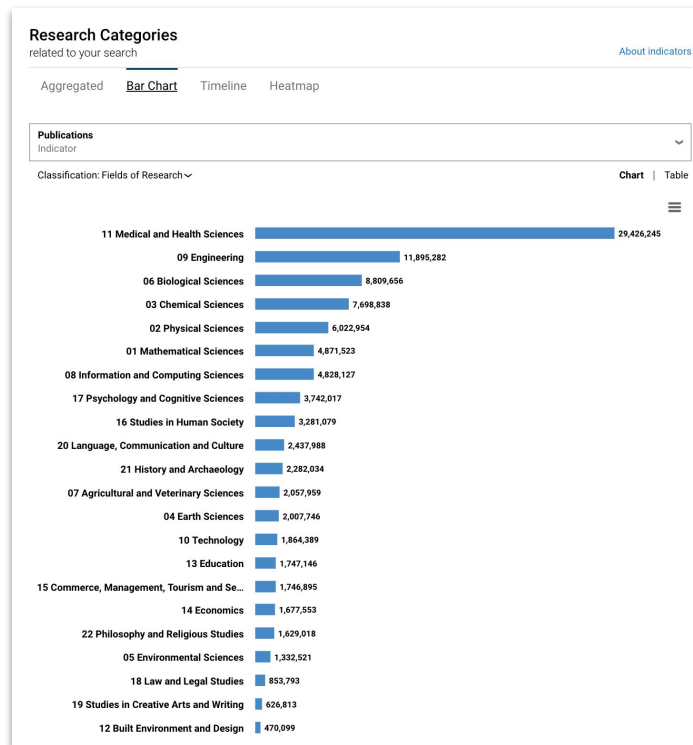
Research Categories
related to your search

About indicators

Aggregated Bar Chart Timeline Heatmap

Publications
Indicator

Classification: Fields of Research

Chart | Table

11 Medical and Health Sciences 29,426,245
09 Engineering 11,895,282
06 Biological Sciences 8,809,656
03 Chemical Sciences 7,698,838
02 Physical Sciences 6,022,954
01 Mathematical Sciences 4,871,523
08 Information and Computing Sciences 4,828,127
17 Psychology and Cognitive Sciences 3,742,017
16 Studies in Human Society 3,281,079
20 Language, Communication and Culture 2,437,988
21 History and Archaeology 2,282,034
07 Agricultural and Veterinary Sciences 2,057,959
04 Earth Sciences 2,007,746
10 Technology 1,864,389
13 Education 1,747,146
15 Commerce, Management, Tourism and Se... 1,746,895
14 Economics 1,677,553
22 Philosophy and Religious Studies 1,629,018
05 Environmental Sciences 1,332,521
18 Law and Legal Studies 853,793
19 Studies in Creative Arts and Writing 626,813
12 Built Environment and Design 470,099